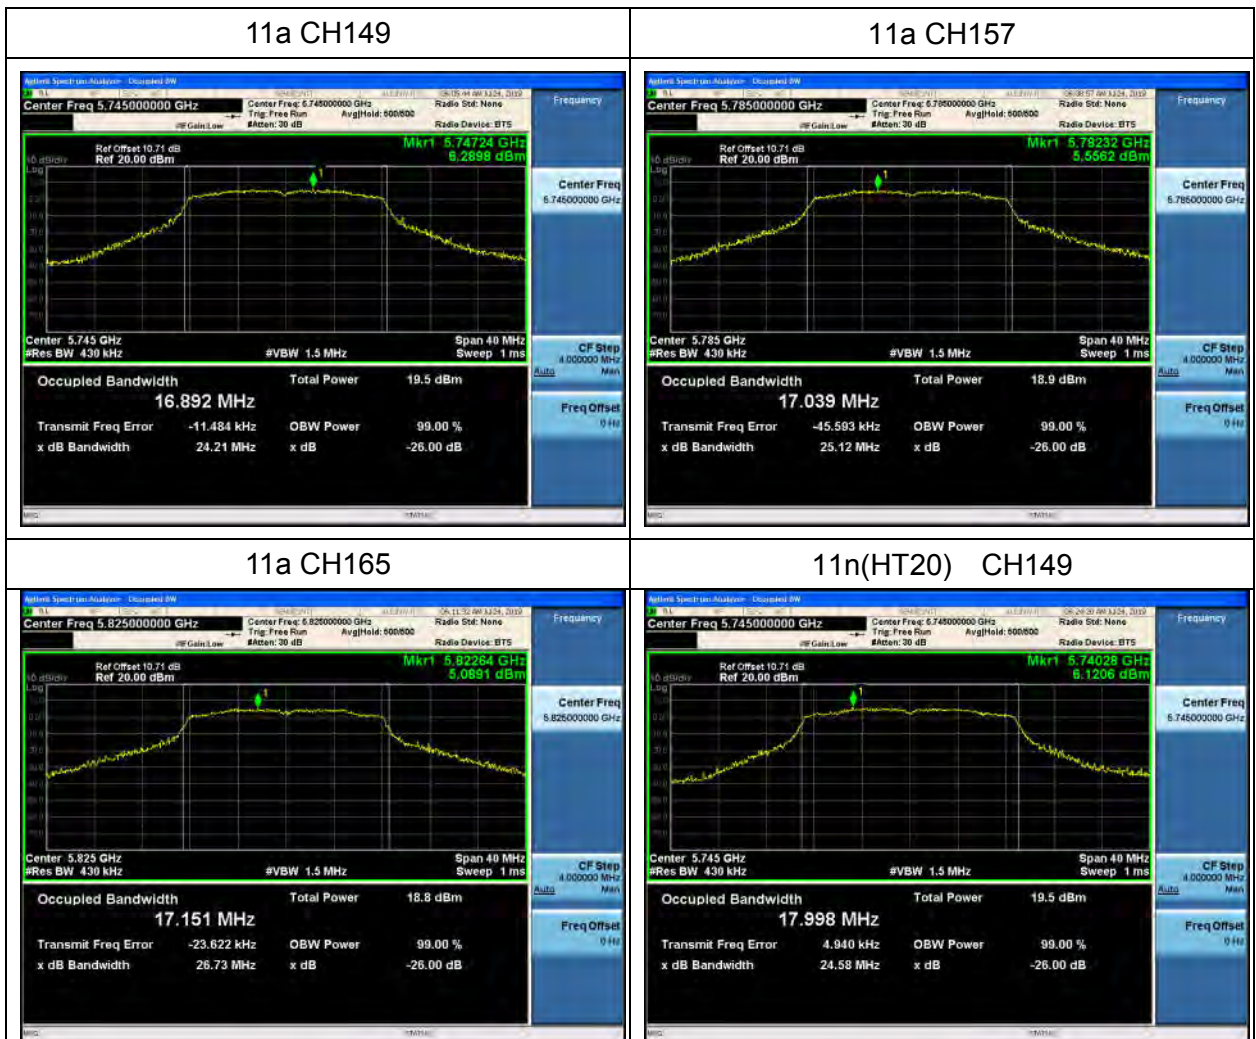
| 11a CH149 | 11a CH157 |
|---|---|
| Center Freq 5.745000000 GHz<br>Center Freq: 5.745000000 GHz<br>Trig: Free Run Avg\|Hold: 500/500<br>#Atten: 30 dB<br>Radio Std: None<br>Radio Device: BTS<br>Frequency<br>Ref Offset 10.71 dB<br>10 dB/div Ref 20.00 dBm<br>Log<br>Mkr1 5.74724 GHz<br>6.2898 dBm<br>Center Freq<br>5.745000000 GHz<br>Center 5.745 GHz<br>#Res BW 430 kHz<br>#VBW 1.5 MHz<br>Span 40 MHz<br>Sweep 1 ms<br>CF Step<br>4.000000 MHz<br>Auto Man<br>Occupied Bandwidth<br>16.892 MHz<br>Total Power 19.5 dBm<br>Transmit Freq Error -11.484 kHz<br>OBW Power 99.00 %<br>x dB Bandwidth 24.21 MHz<br>x dB -26.00 dB<br>Freq Offset<br>0 Hz | Center Freq 5.785000000 GHz<br>Center Freq: 5.785000000 GHz<br>Trig: Free Run Avg\|Hold: 500/500<br>#Atten: 30 dB<br>Radio Std: None<br>Radio Device: BTS<br>Frequency<br>Ref Offset 10.71 dB<br>10 dB/div Ref 20.00 dBm<br>Log<br>Mkr1 5.78232 GHz<br>5.5562 dBm<br>Center Freq<br>5.785000000 GHz<br>Center 5.785 GHz<br>#Res BW 430 kHz<br>#VBW 1.5 MHz<br>Span 40 MHz<br>Sweep 1 ms<br>CF Step<br>4.000000 MHz<br>Auto Man<br>Occupied Bandwidth<br>17.039 MHz<br>Total Power 18.9 dBm<br>Transmit Freq Error -45.593 kHz<br>OBW Power 99.00 %<br>x dB Bandwidth 25.12 MHz<br>x dB -26.00 dB<br>Freq Offset<br>0 Hz |
| 11a CH165 | 11n(HT20) CH149 |
| Center Freq 5.825000000 GHz<br>Center Freq: 5.825000000 GHz<br>Trig: Free Run Avg\|Hold: 500/500<br>#Atten: 30 dB<br>Radio Std: None<br>Radio Device: BTS<br>Frequency<br>Ref Offset 10.71 dB<br>10 dB/div Ref 20.00 dBm<br>Log<br>Mkr1 5.82264 GHz<br>5.0891 dBm<br>Center Freq<br>5.825000000 GHz<br>Center 5.825 GHz<br>#Res BW 430 kHz<br>#VBW 1.5 MHz<br>Span 40 MHz<br>Sweep 1 ms<br>CF Step<br>4.000000 MHz<br>Auto Man<br>Occupied Bandwidth<br>17.151 MHz<br>Total Power 18.8 dBm<br>Transmit Freq Error -23.622 kHz<br>OBW Power 99.00 %<br>x dB Bandwidth 26.73 MHz<br>x dB -26.00 dB<br>Freq Offset<br>0 Hz | Center Freq 5.745000000 GHz<br>Center Freq: 5.745000000 GHz<br>Trig: Free Run Avg\|Hold: 500/500<br>#Atten: 30 dB<br>Radio Std: None<br>Radio Device: BTS<br>Frequency<br>Ref Offset 10.71 dB<br>10 dB/div Ref 20.00 dBm<br>Log<br>Mkr1 5.74028 GHz<br>6.1206 dBm<br>Center Freq<br>5.745000000 GHz<br>Center 5.745 GHz<br>#Res BW 430 kHz<br>#VBW 1.5 MHz<br>Span 40 MHz<br>Sweep 1 ms<br>CF Step<br>4.000000 MHz<br>Auto Man<br>Occupied Bandwidth<br>17.998 MHz<br>Total Power 19.5 dBm<br>Transmit Freq Error 4.940 kHz<br>OBW Power 99.00 %<br>x dB Bandwidth 24.58 MHz<br>x dB -26.00 dB<br>Freq Offset<br>0 Hz |